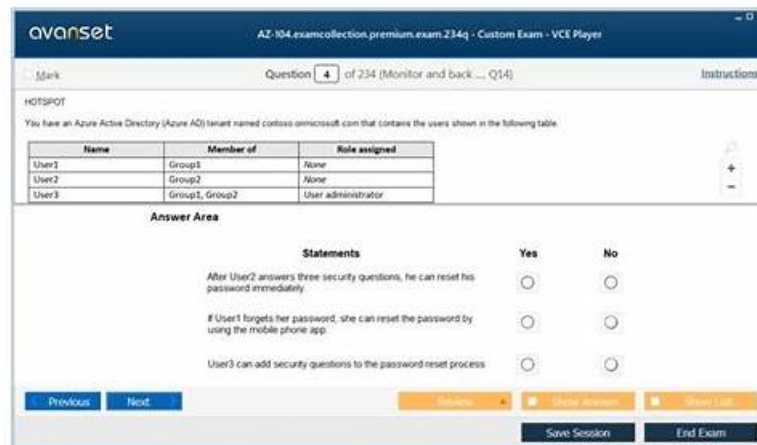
avanset

AZ-104.examcollection.premium.exam.234q - Custom Exam - VCE Player

Mark

Question 4 of 234 (Monitor and back ... Q14)

Instructions

HOTSPOT

You have an Azure Active Directory (Azure AD) tenant named contoso.onmicrosoft.com that contains the users shown in the following table.

| Name | Member of | Role assigned |
|---|---|---|
| User1 | Group1 | None |
| User2 | Group2 | None |
| User3 | Group1, Group2 | User administrator |

Answer Area

| Statements | Yes | No |
|---|---|---|
| After User2 answers three security questions, he can reset his password immediately. | ○ | ○ |
| If User1 forgets her password, she can reset the password by using the mobile phone app. | ○ | ○ |
| User3 can add security questions to the password reset process | ○ | ○ |

Previous Next

Review Show Answers Show List

Save Session End Exam